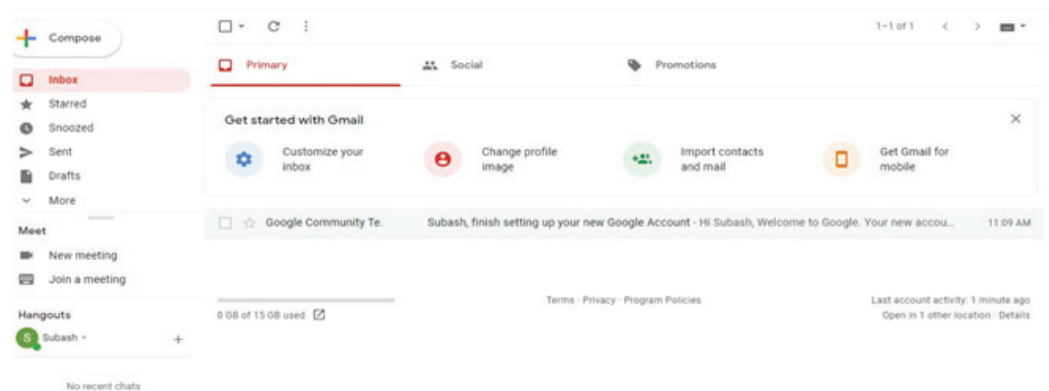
Compose

Inbox
Starred
Snoozed
Sent
Drafts
More

Meet
New meeting
Join a meeting

Hangouts
S Subash
+

No recent chats

1–1 of 1

Primary
Social
Promotions

Get started with Gmail
Customize your inbox
Change profile image
Import contacts and mail
Get Gmail for mobile

Google Community Te.
Subash, finish setting up your new Google Account - Hi Subash, Welcome to Google. Your new accou...
11:09 AM

0 GB of 15 GB used

Terms · Privacy · Program Policies

Last account activity: 1 minute ago
Open in 1 other location · Details